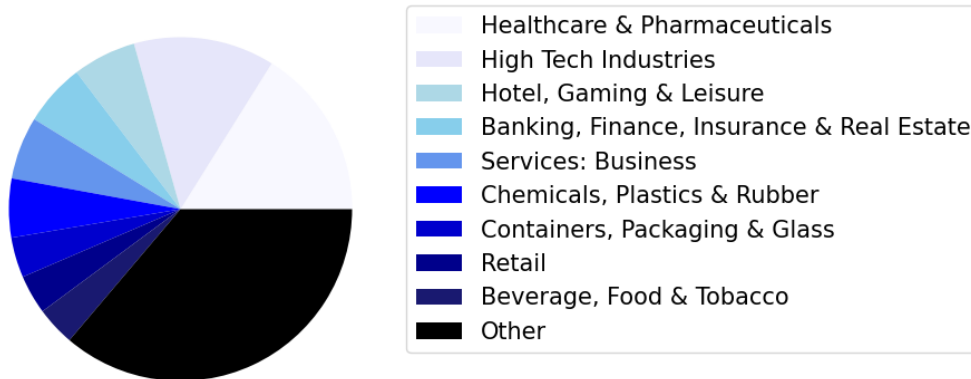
Healthcare & Pharmaceuticals
High Tech Industries
Hotel, Gaming & Leisure
Banking, Finance, Insurance & Real Estate
Services: Business
Chemicals, Plastics & Rubber
Containers, Packaging & Glass
Retail
Beverage, Food & Tobacco
Other